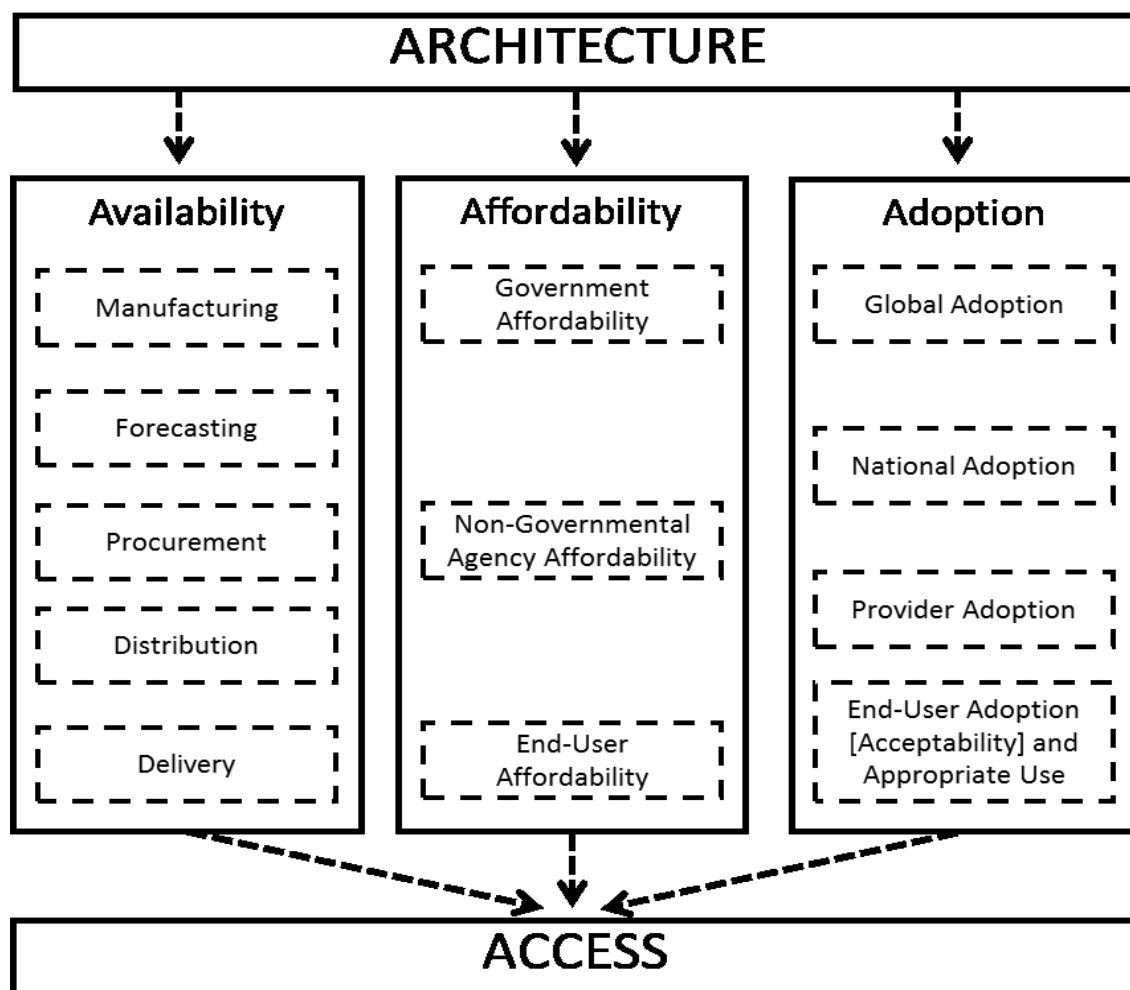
ARCHITECTURE

Availability

Manufacturing

Forecasting

Procurement

Distribution

Delivery

Affordability

Government Affordability

Non-Governmental Agency Affordability

End-User Affordability

Adoption

Global Adoption

National Adoption

Provider Adoption

End-User Adoption [Acceptability] and Appropriate Use

ACCESS